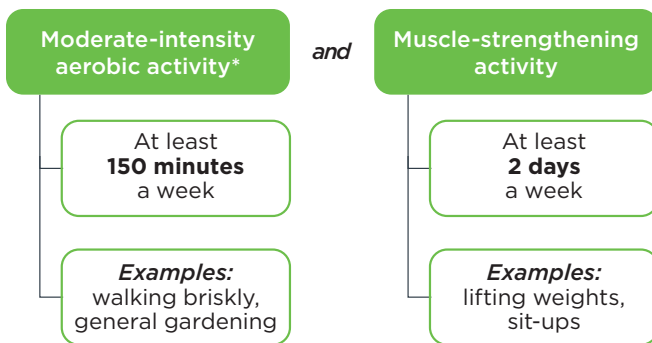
Moderate-intensity aerobic activity*

and

Muscle-strengthening activity

At least **150 minutes** a week

*Examples:* walking briskly, general gardening

At least **2 days** a week

*Examples:* lifting weights, sit-ups